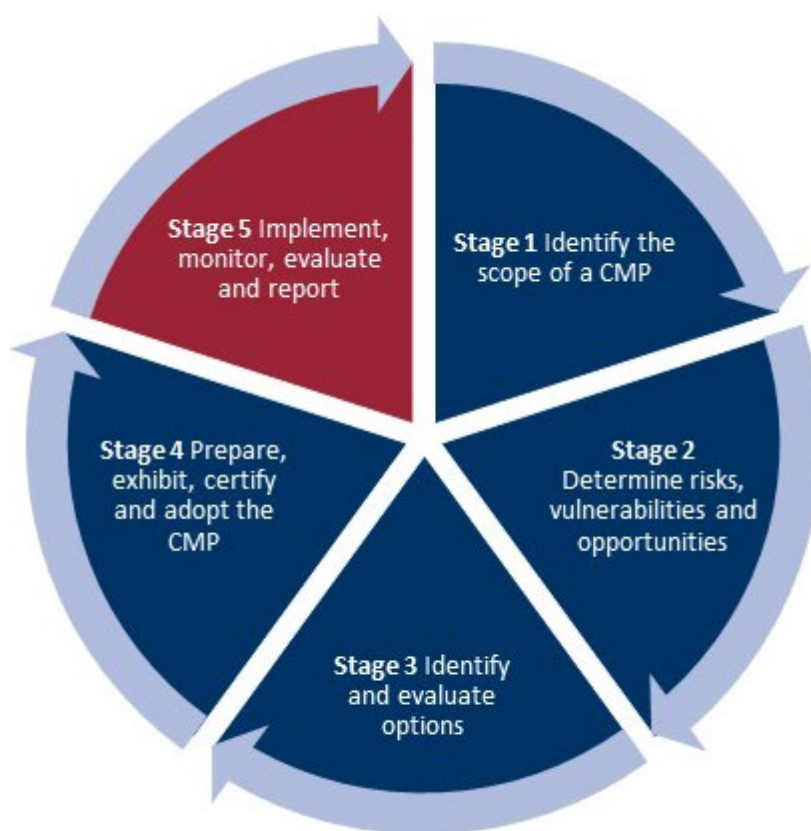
**Stage 1** Identify the scope of a CMP

**Stage 2** Determine risks, vulnerabilities and opportunities

**Stage 3** Identify and evaluate options

**Stage 4** Prepare, exhibit, certify and adopt the CMP

**Stage 5** Implement, monitor, evaluate and report